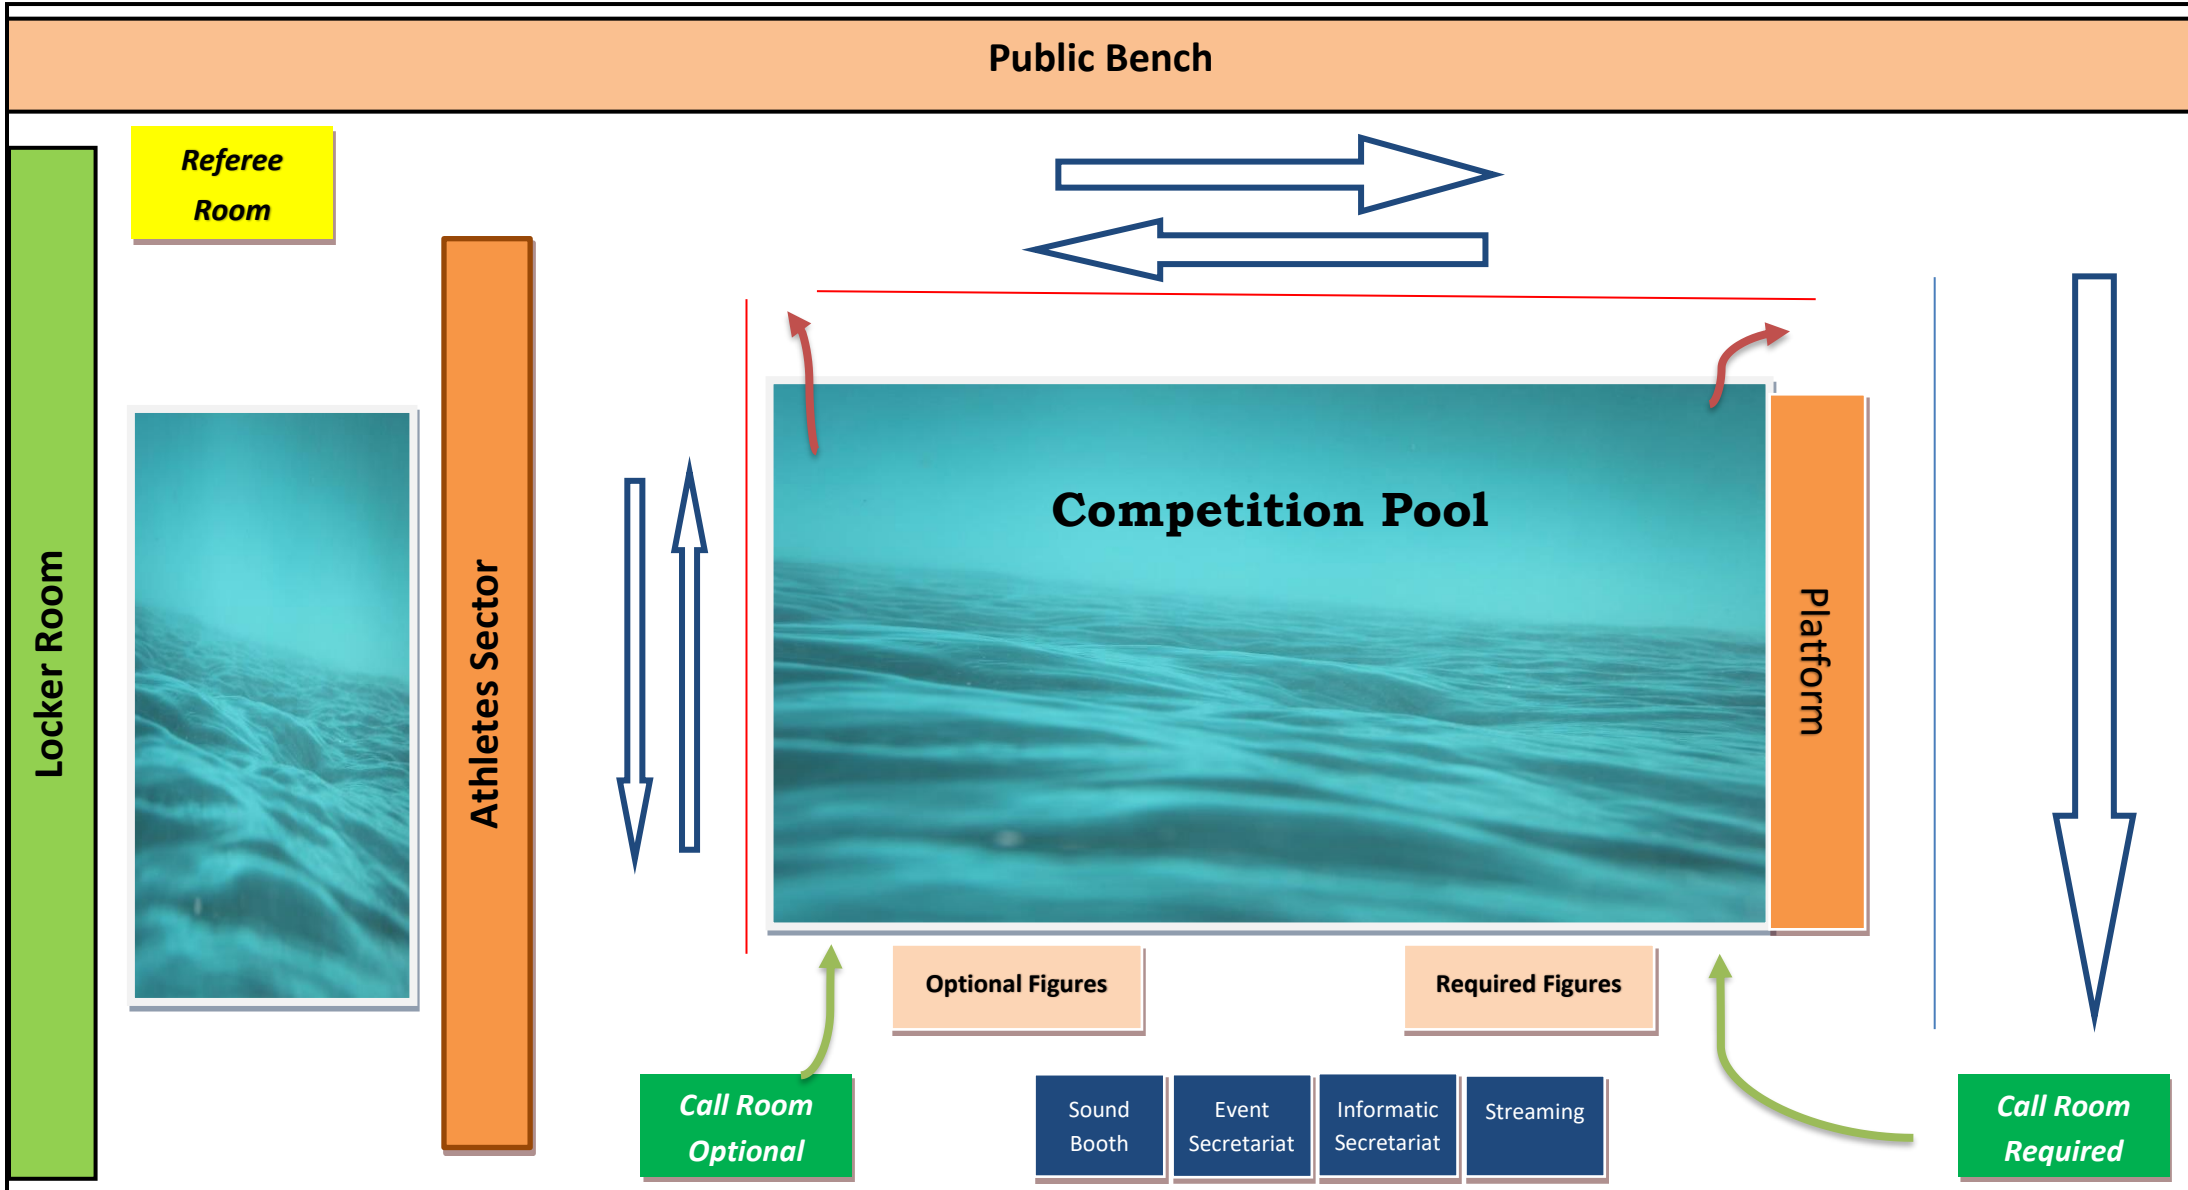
Public Bench

Referee Room

Locker Room

Athletes Sector

Competition Pool

Platform

Optional Figures

Required Figures

Call Room Optional

Sound Booth

Event Secretariat

Informatic Secretariat

Streaming

Call Room Required